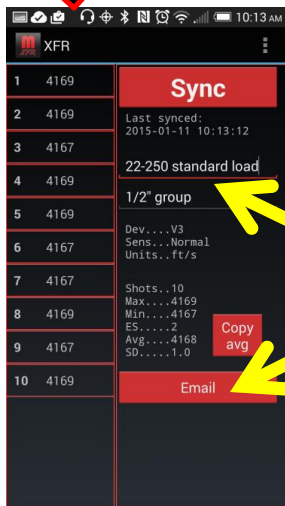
10:13 AM

XFR

XFR

| | |
|---|---|
| 1 | 4169 |
| 2 | 4169 |
| 3 | 4167 |
| 4 | 4169 |
| 5 | 4169 |
| 6 | 4167 |
| 7 | 4167 |
| 8 | 4169 |
| 9 | 4167 |
| 10 | 4169 |

Sync

Last synced:
2015-01-11 10:13:12

22-250 standard load

1/2" group

Dev....V3
Sens...Normal
Units..ft/s

Shots..10
Max....4169
Min....4167
ES.....2
Avg....4168
SD.....1.0

Copy avg

Email